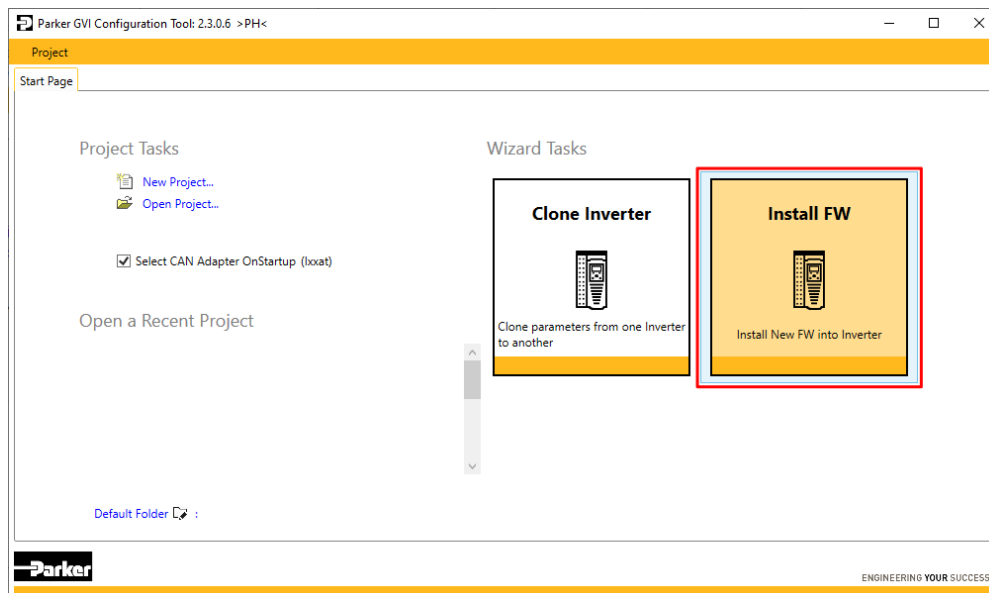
Parker GVI Configuration Tool: 2.3.0.6 >PH<

Project

Start Page

Project Tasks

New Project...

Open Project...

Select CAN Adapter OnStartup (Ixxat)

Open a Recent Project

Default Folder :

Wizard Tasks

Clone Inverter

Clone parameters from one Inverter to another

Install FW

Install New FW into Inverter

Parker

ENGINEERING YOUR SUCCESS.